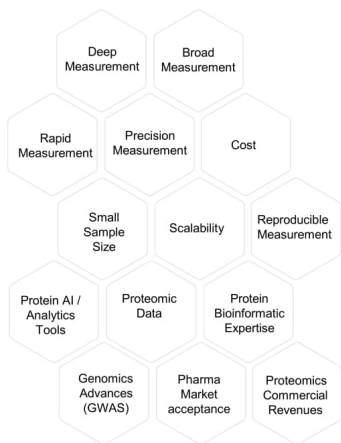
Deep Measurement

Broad Measurement

Rapid Measurement

Precision Measurement

Cost

Small Sample Size

Scalability

Reproducible Measurement

Protein AI / Analytics Tools

Proteomic Data

Protein Bioinformatic Expertise

Genomics Advances (GWAS)

Pharma Market acceptance

Proteomics Commercial Revenues